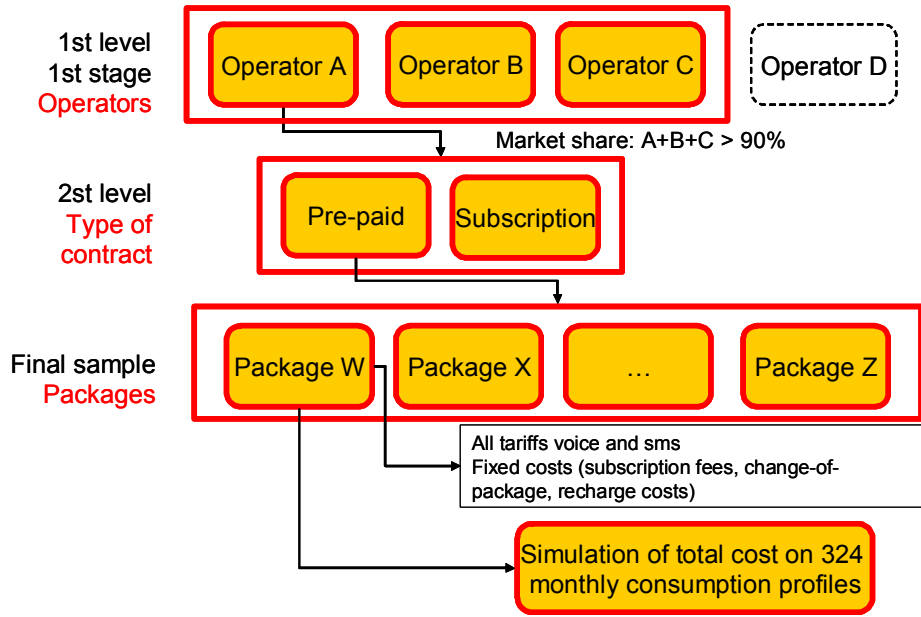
1st level
1st stage
Operators

Operator A

Operator B

Operator C

Operator D

Market share: A+B+C > 90%

2st level
Type of contract

Pre-paid

Subscription

Final sample
Packages

Package W

Package X

…

Package Z

All tariffs voice and sms
Fixed costs (subscription fees, change-of-package, recharge costs)

Simulation of total cost on 324 monthly consumption profiles